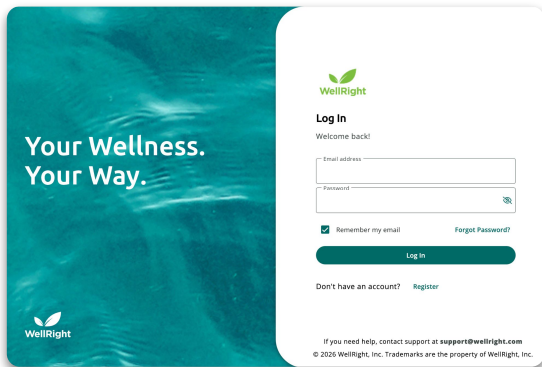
Your Wellness.
Your Way.

WellRight

WellRight

Log In

Welcome back!

Email address

Password

Remember my email

Forgot Password?

Log In

Don't have an account? Register

If you need help, contact support at support@wellright.com

© 2026 WellRight, Inc. Trademarks are the property of WellRight, Inc.